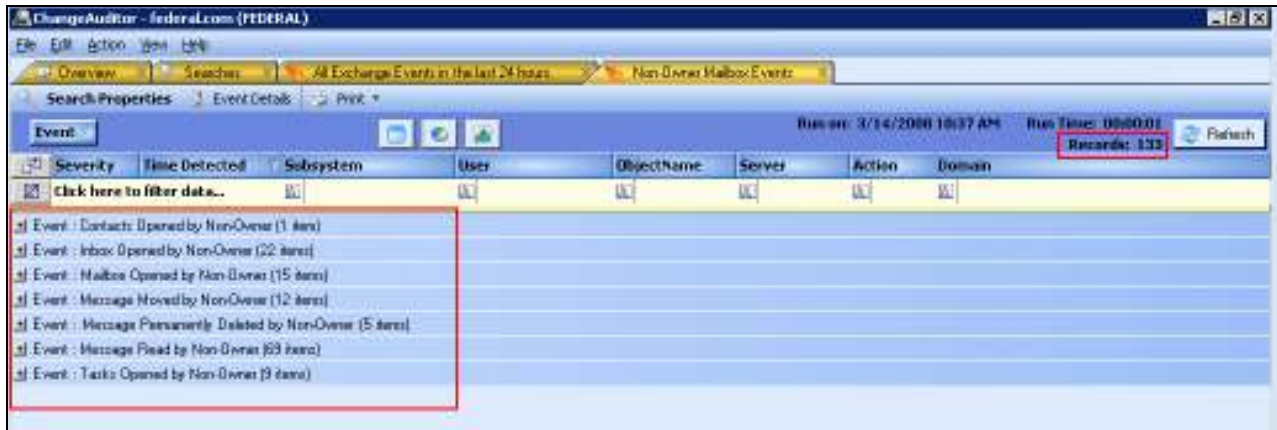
ChangeAuditor - federal.com (FEDERAL)

File Edit Action View Help

Overview | Searches | All Exchange Events in the last 24 hours | Non-Owner Mailbox Events

Search Properties | Event Details | Print

Event

Run on: 3/14/2008 10:37 AM | Run Time: 00:00:01 | Records: 133 | Refresh

| Severity | Time Detected | Subsystem | User | ObjectName | Server | Action | Domain |
|---|---|---|---|---|---|---|---|
| Click here to filter data... | | | | | | | |

Event : Contacts Opened by Non-Owner (1 items)
Event : Inbox Opened by Non-Owner (22 items)
Event : Mailbox Opened by Non-Owner (15 items)
Event : Message Moved by Non-Owner (12 items)
Event : Message Permanently Deleted by Non-Owner (5 items)
Event : Message Read by Non-Owner (69 items)
Event : Tasks Opened by Non-Owner (9 items)